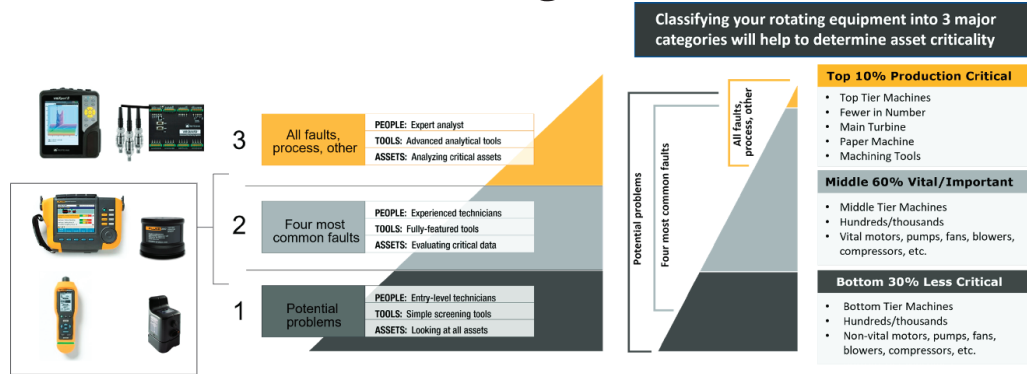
Classifying your rotating equipment into 3 major categories will help to determine asset criticality

3

All faults, process, other

PEOPLE: Expert analyst
TOOLS: Advanced analytical tools
ASSETS: Analyzing critical assets

2

Four most common faults

PEOPLE: Experienced technicians
TOOLS: Fully-featured tools
ASSETS: Evaluating critical data

1

Potential problems

PEOPLE: Entry-level technicians
TOOLS: Simple screening tools
ASSETS: Looking at all assets

Potential problems

Four most common faults

All faults, process, other

Top 10% Production Critical

- Top Tier Machines
- Fewer in Number
- Main Turbine
- Paper Machine
- Machining Tools

Middle 60% Vital/Important

- Middle Tier Machines
- Hundreds/thousands
- Vital motors, pumps, fans, blowers, compressors, etc.

Bottom 30% Less Critical

- Bottom Tier Machines
- Hundreds/thousands
- Non-vital motors, pumps, fans, blowers, compressors, etc.